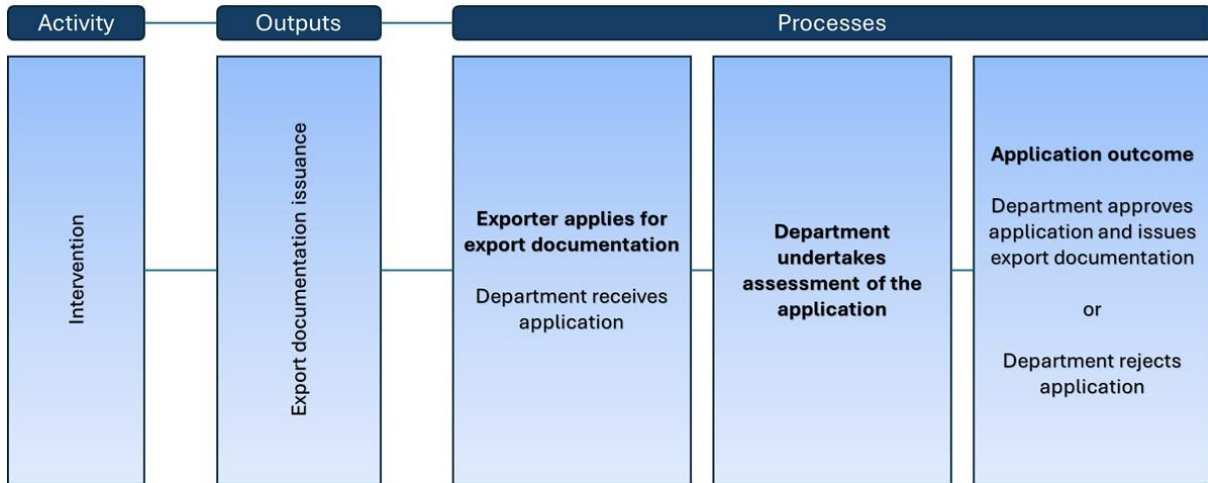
Activity

Outputs

Processes

Intervention

Export documentation issuance

**Exporter applies for export documentation**

Department receives application

**Department undertakes assessment of the application**

**Application outcome**

Department approves application and issues export documentation

or

Department rejects application